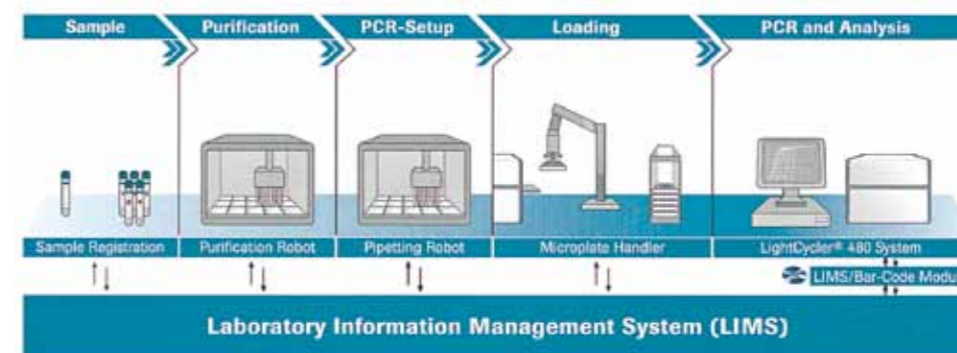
Sample

Purification

PCR-Setup

Loading

PCR and Analysis

Sample Registration

Purification Robot

Pipetting Robot

Microplate Handler

LightCycler® 480 System

LIMS/Bar-Code Modu

Laboratory Information Management System (LIMS)